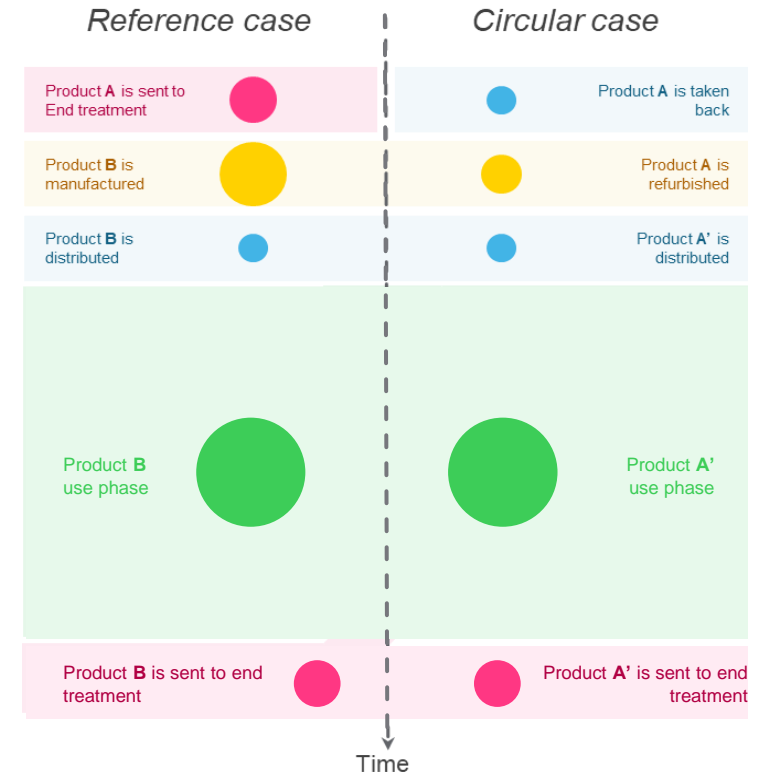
Reference case

Circular case

Product **A** is sent to End treatment

Product **A** is taken back

Product **B** is manufactured

Product **A** is refurbished

Product **B** is distributed

Product **A'** is distributed

Product **B** use phase

Product **A'** use phase

Product **B** is sent to end treatment

Product **A'** is sent to end treatment

Time